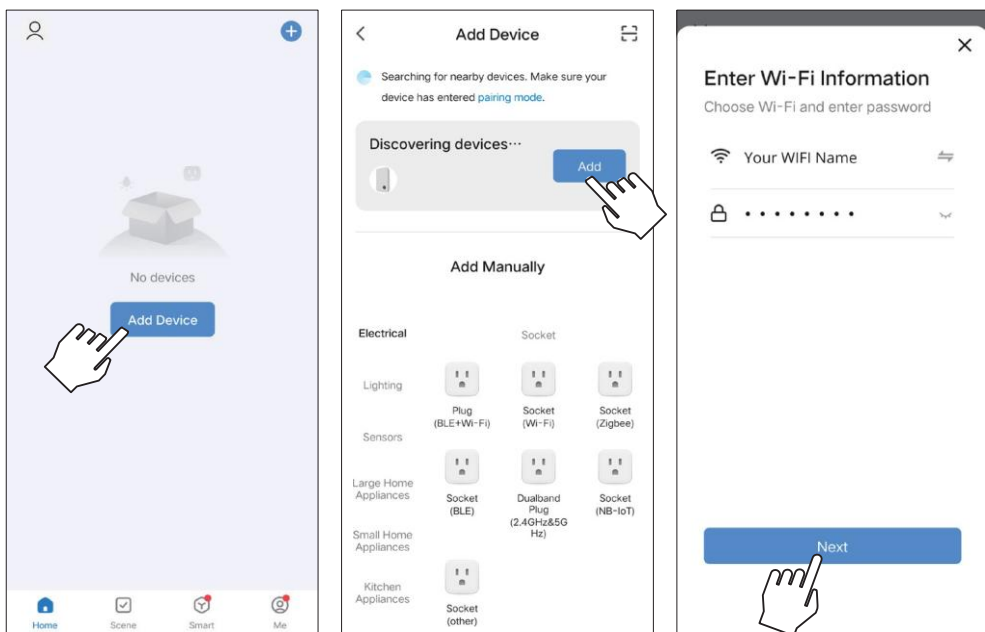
No devices

Add Device

Home Scene Smart Me

Add Device

Searching for nearby devices. Make sure your device has entered pairing mode.

Discovering devices···

Add

Add Manually

Electrical

Socket

Lighting

Plug (BLE+Wi-Fi)

Socket (Wi-Fi)

Socket (Zigbee)

Sensors

Large Home Appliances

Socket (BLE)

Dualband Plug (2.4GHz&5G Hz)

Socket (NB-IoT)

Small Home Appliances

Kitchen Appliances

Socket (other)

Enter Wi-Fi Information

Choose Wi-Fi and enter password

Your WIFI Name

••••••••

Next